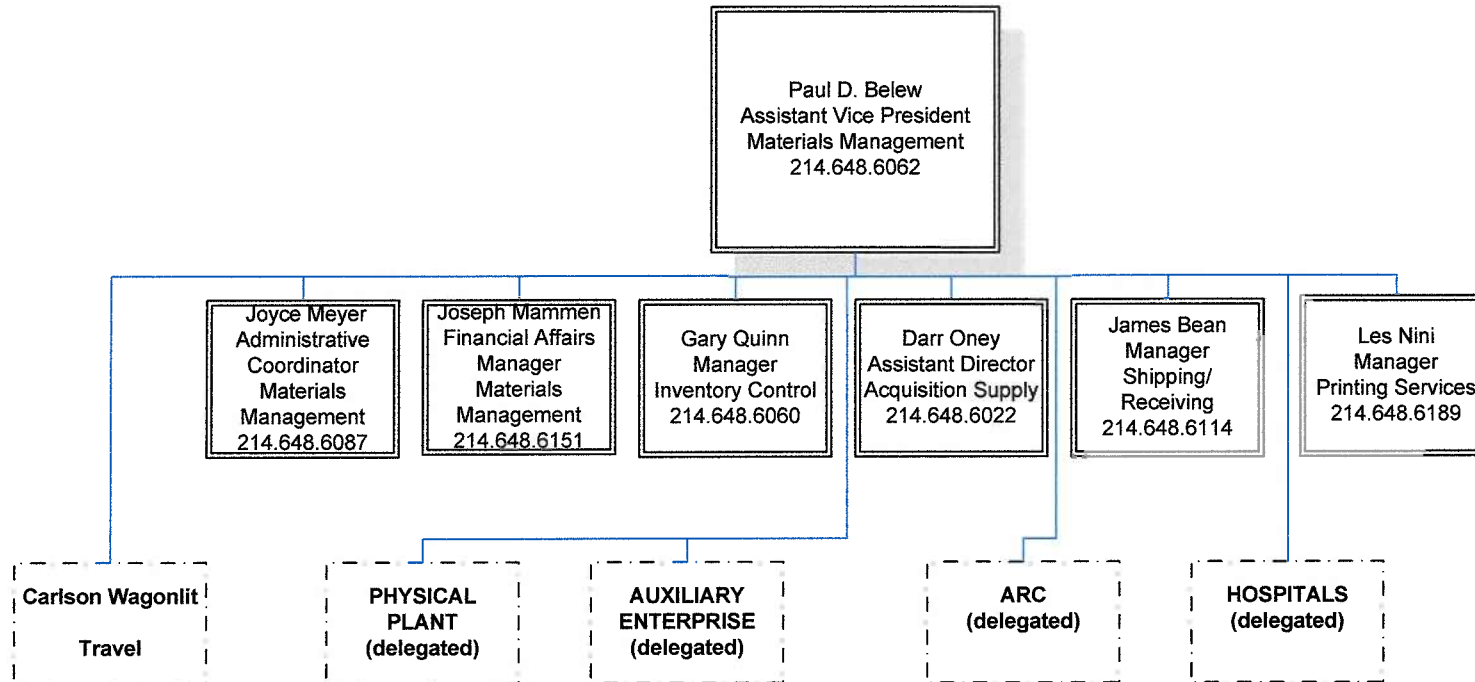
Paul D. Belew
Assistant Vice President
Materials Management
214.648.6062

Joyce Meyer
Administrative Coordinator
Materials Management
214.648.6087

Joseph Mammen
Financial Affairs Manager
Materials Management
214.648.6151

Gary Quinn
Manager
Inventory Control
214.648.6060

Darr Oney
Assistant Director
Acquisition Supply
214.648.6022

James Bean
Manager
Shipping/ Receiving
214.648.6114

Les Nini
Manager
Printing Services
214.648.6189

Carlson Wagonlit

Travel

PHYSICAL PLANT
(delegated)

AUXILIARY ENTERPRISE
(delegated)

ARC
(delegated)

HOSPITALS
(delegated)